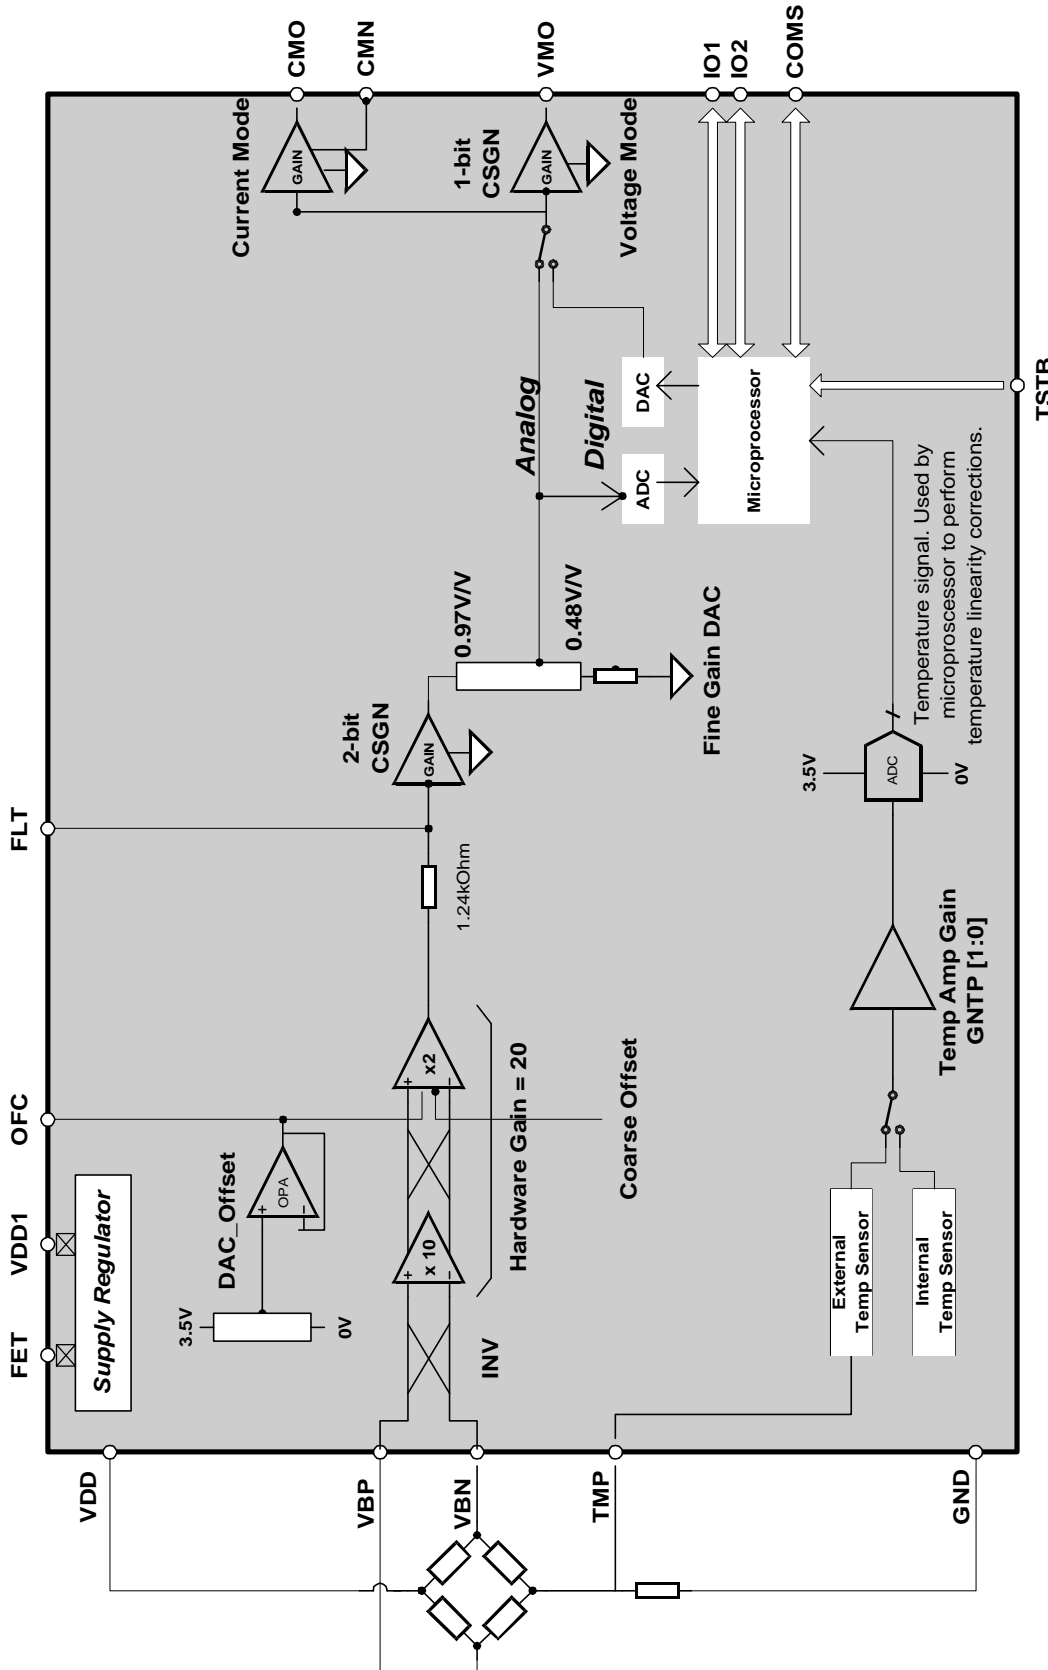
CMO
CMN
VMO
IO1
IO2
COMS
Current Mode
GAIN
1-bit CSGN
GAIN
Voltage Mode
Analog
Digital
DAC
ADC
Microprocessor
TSTB
0.97V/V
0.48V/V
Fine Gain DAC
2-bit CSGN
GAIN
FLT
1.24kOhm
3.5V
ADC
0V
Temperature signal. Used by microprocessor to perform temperature linearity corrections.
x2
Hardware Gain = 20
Temp Amp Gain GNTP [1:0]
OFC
Coarse Offset
DAC_Offset
OPA
VDD1
Supply Regulator
x 10
External Temp Sensor
Internal Temp Sensor
3.5V
0V
FET
INV
VDD
VBP
VBN
TMP
GND